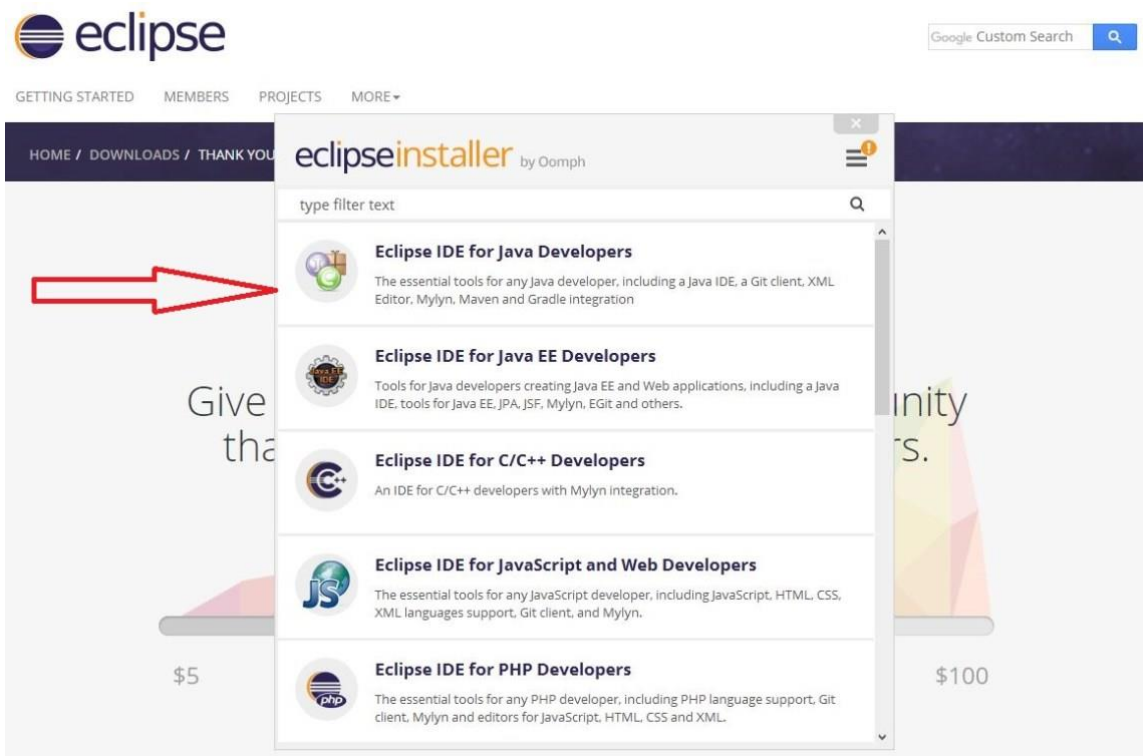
eclipse

Google Custom Search

GETTING STARTED MEMBERS PROJECTS MORE

HOME / DOWNLOADS / THANK YOU

eclipseinstaller by Oomph

type filter text

Eclipse IDE for Java Developers

The essential tools for any Java developer, including a Java IDE, a Git client, XML Editor, Mylyn, Maven and Gradle integration

Eclipse IDE for Java EE Developers

Tools for Java developers creating Java EE and Web applications, including a Java IDE, tools for Java EE, JPA, JSF, Mylyn, EGit and others.

Eclipse IDE for C/C++ Developers

An IDE for C/C++ developers with Mylyn integration.

Eclipse IDE for JavaScript and Web Developers

The essential tools for any JavaScript developer, including JavaScript, HTML, CSS, XML languages support, Git client, and Mylyn.

Eclipse IDE for PHP Developers

The essential tools for any PHP developer, including PHP language support, Git client, Mylyn and editors for JavaScript, HTML, CSS and XML.

Give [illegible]unity
tha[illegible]rs.

$5

$100